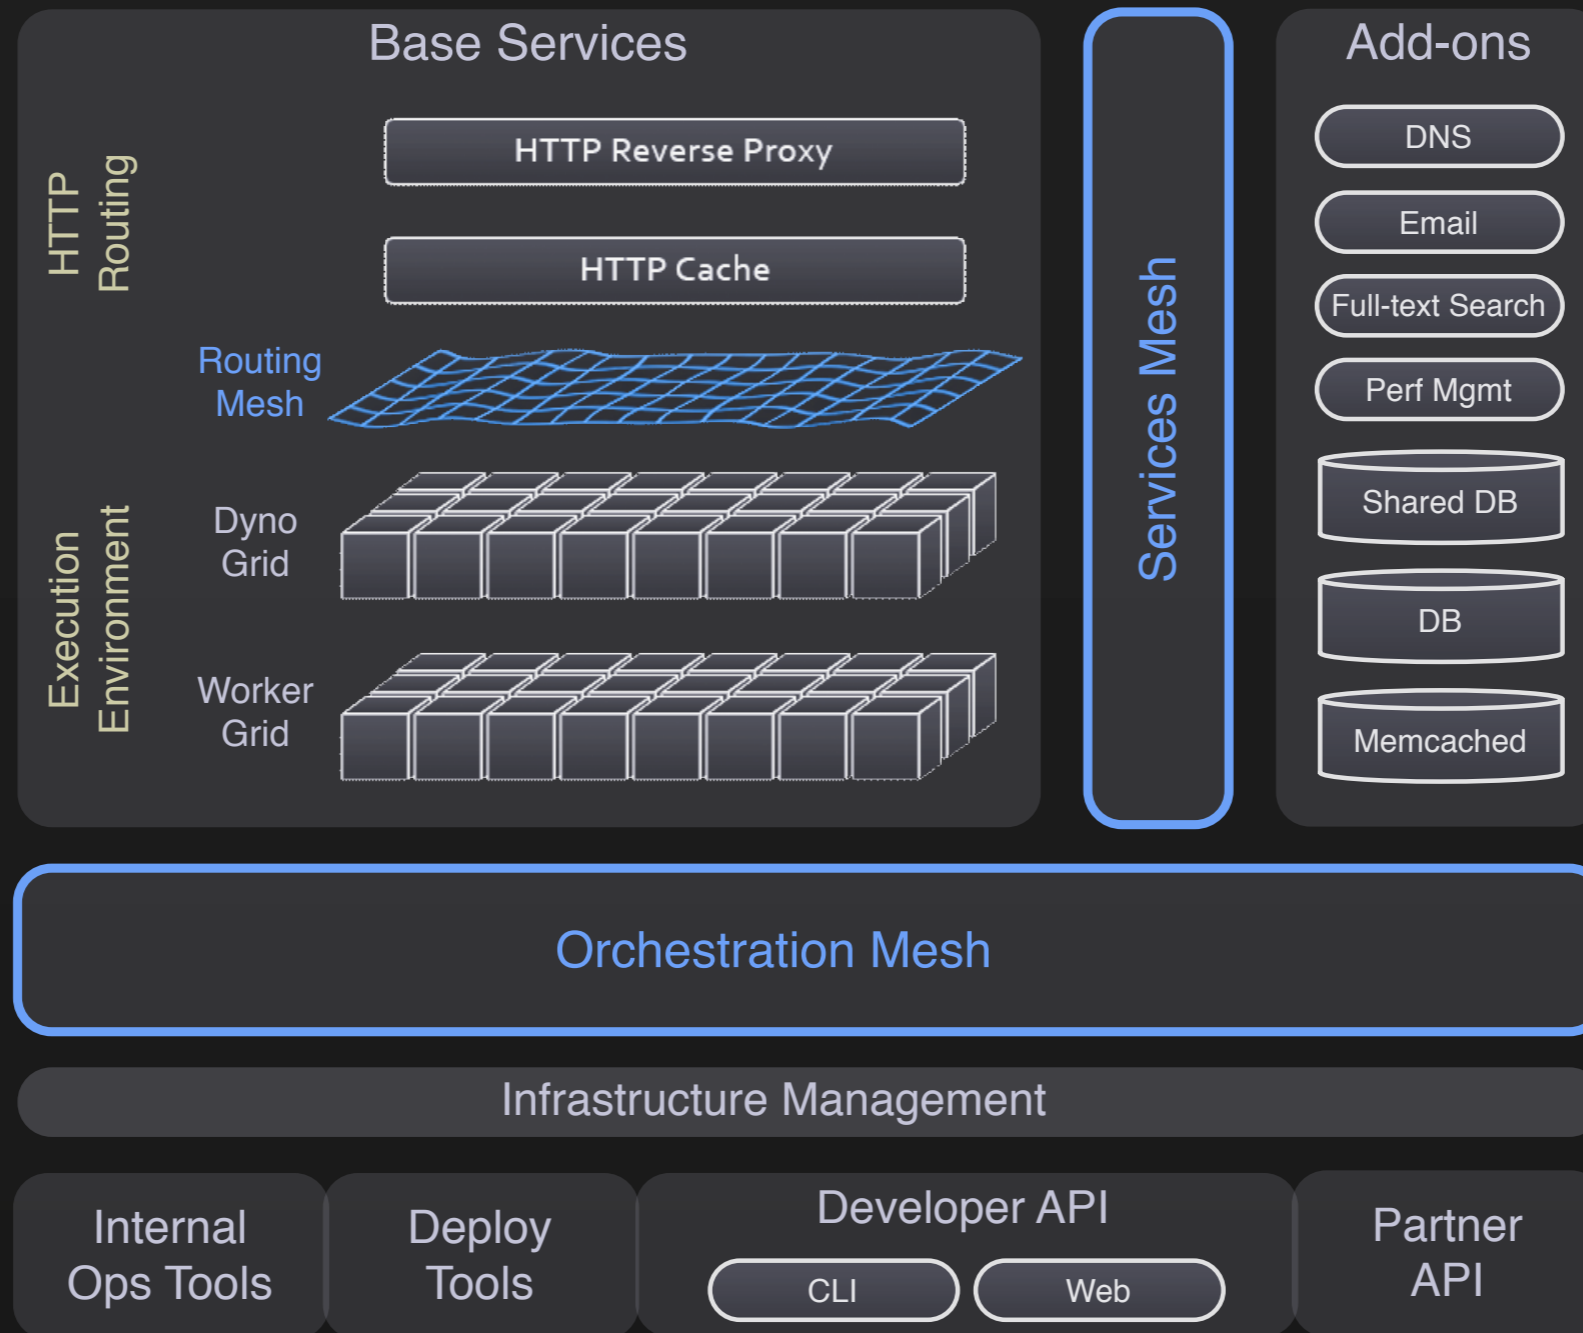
Base Services

HTTP Routing

HTTP Reverse Proxy

HTTP Cache

Routing Mesh

Execution Environment

Dyno Grid

Worker Grid

Services Mesh

Add-ons

DNS

Email

Full-text Search

Perf Mgmt

Shared DB

DB

Memcached

Orchestration Mesh

Infrastructure Management

Internal Ops Tools

Deploy Tools

Developer API

CLI

Web

Partner API